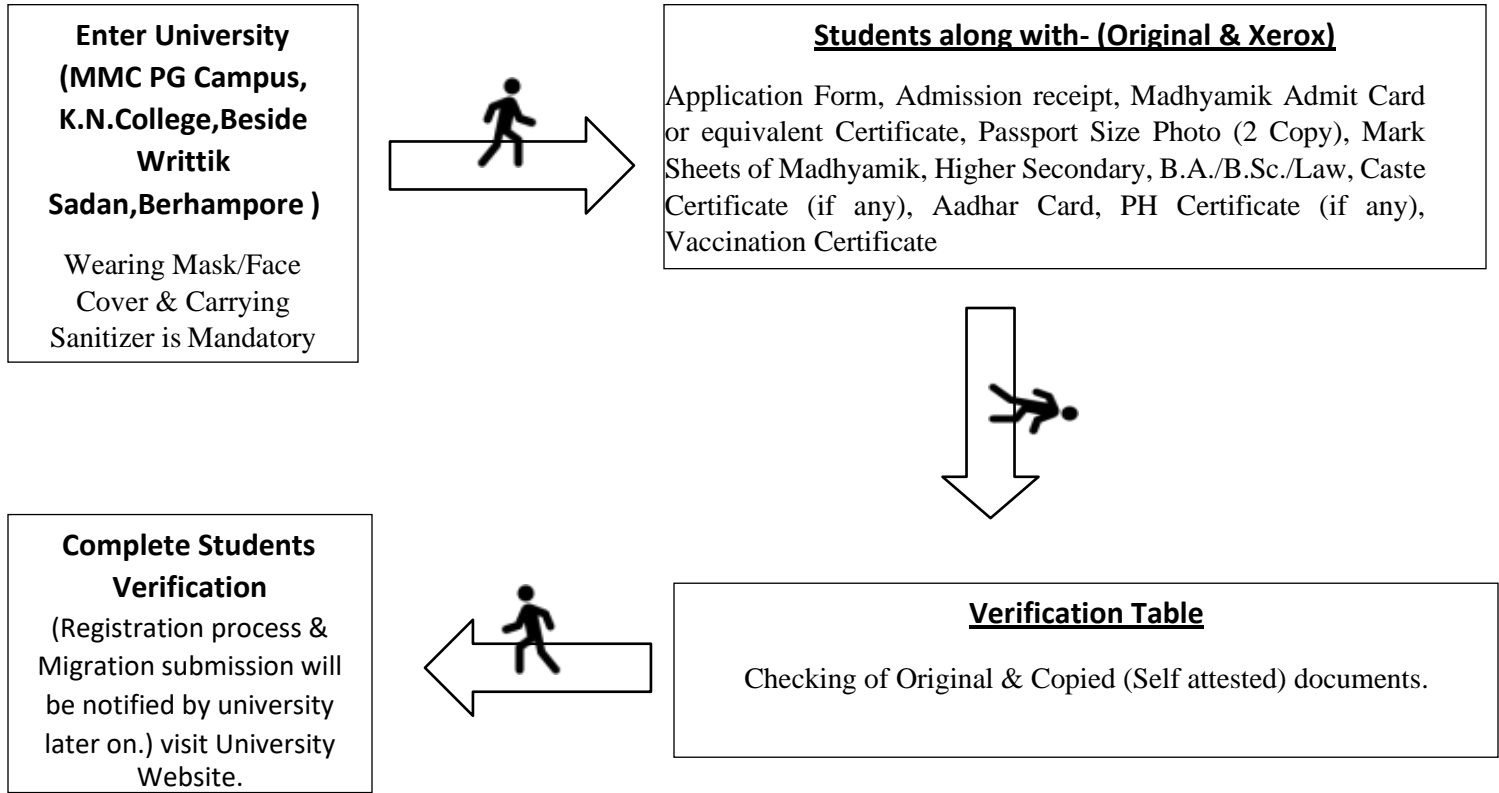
Enter University (MMC PG Campus, K.N.College,Beside Writtik Sadan,Berhampore )

Wearing Mask/Face Cover & Carrying Sanitizer is Mandatory

Students along with- (Original & Xerox)

Application Form, Admission receipt, Madhyamik Admit Card or equivalent Certificate, Passport Size Photo (2 Copy), Mark Sheets of Madhyamik, Higher Secondary, B.A./B.Sc./Law, Caste Certificate (if any), Aadhar Card, PH Certificate (if any), Vaccination Certificate

Verification Table

Checking of Original & Copied (Self attested) documents.

Complete Students Verification

(Registration process & Migration submission will be notified by university later on.) visit University Website.